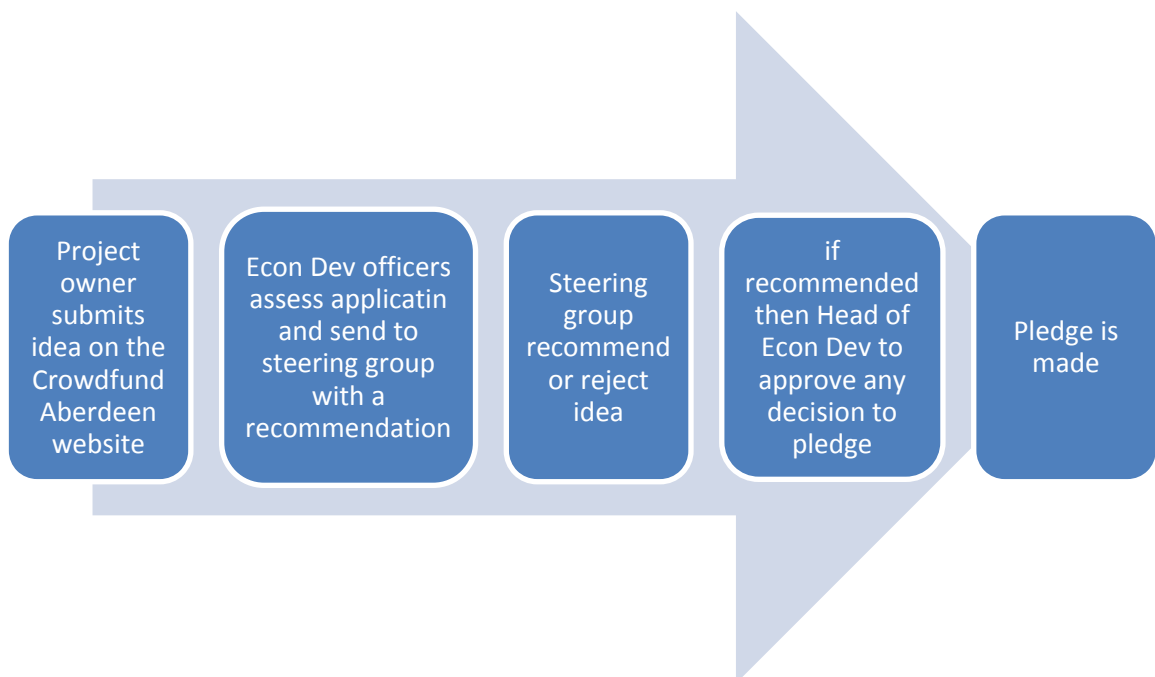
Project owner submits idea on the Crowdfund Aberdeen website

Econ Dev officers assess applicatin and send to steering group with a recommendation

Steering group recommend or reject idea

if recommended then Head of Econ Dev to approve any decision to pledge

Pledge is made